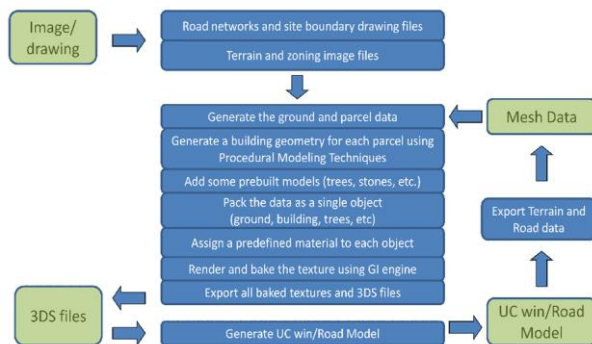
Image/ drawing

Road networks and site boundary drawing files

Terrain and zoning image files

Generate the ground and parcel data

Generate a building geometry for each parcel using Procedural Modeling Techniques

Add some prebuilt models (trees, stones, etc.)

Pack the data as a single object (ground, building, trees, etc)

Assign a predefined material to each object

Render and bake the texture using GI engine

Export all baked textures and 3DS files

Generate UC win/Road Model

Mesh Data

Export Terrain and Road data

UC win/Road Model

3DS files